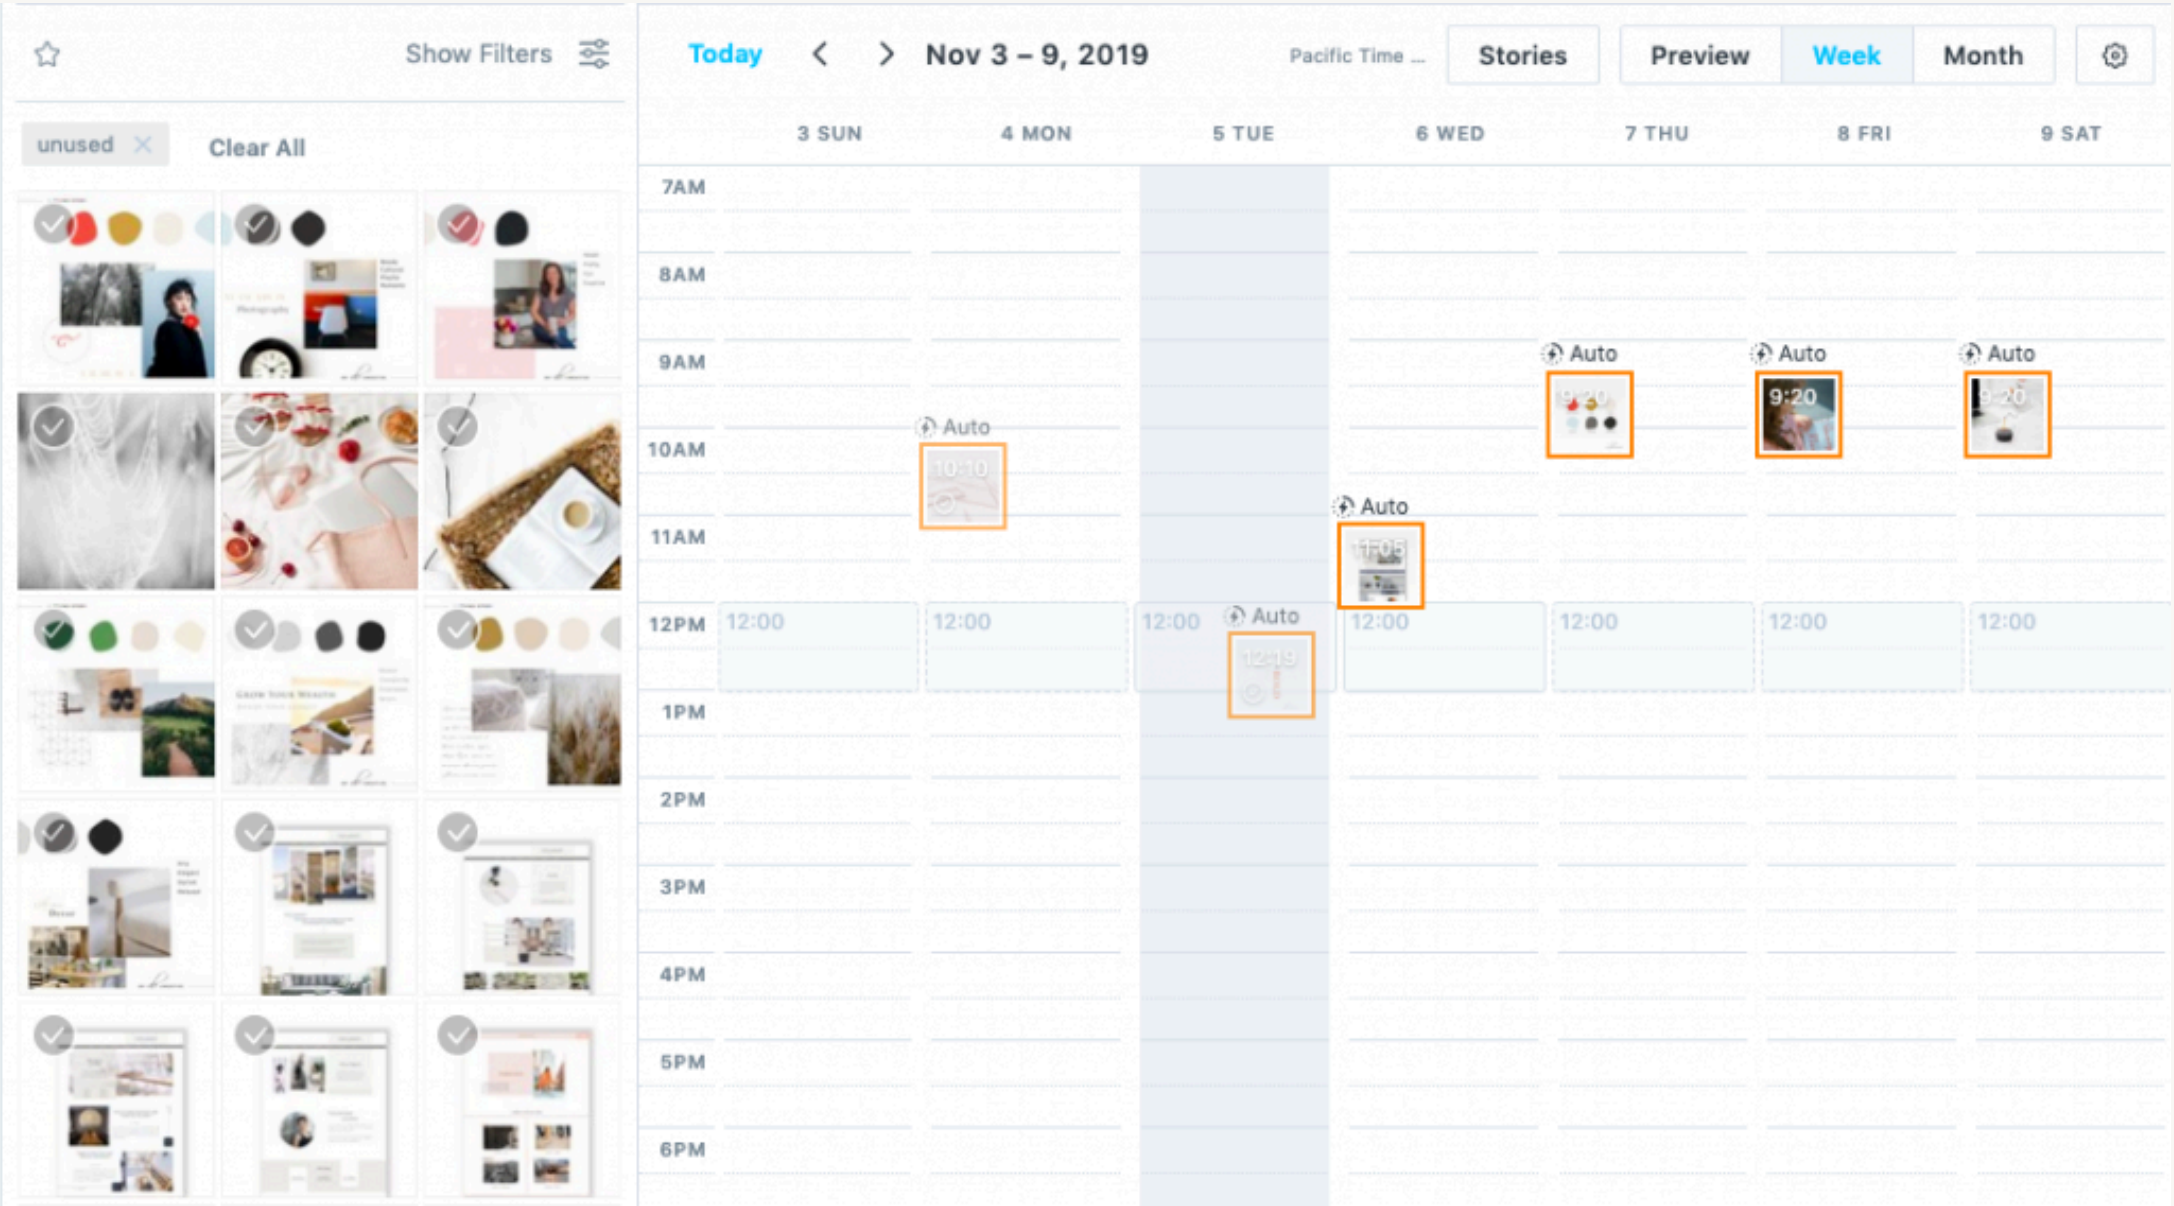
Show Filters

unused ✕ Clear All

Today < > Nov 3 – 9, 2019 Pacific Time ... Stories Preview Week Month

3 SUN 4 MON 5 TUE 6 WED 7 THU 8 FRI 9 SAT

7AM
8AM
9AM
10AM
11AM
12PM
1PM
2PM
3PM
4PM
5PM
6PM

Auto 10:10
Auto 12:19
Auto 11:05
Auto 9:20
Auto 9:20
Auto 9:20

12:00 12:00 12:00 12:00 12:00 12:00 12:00